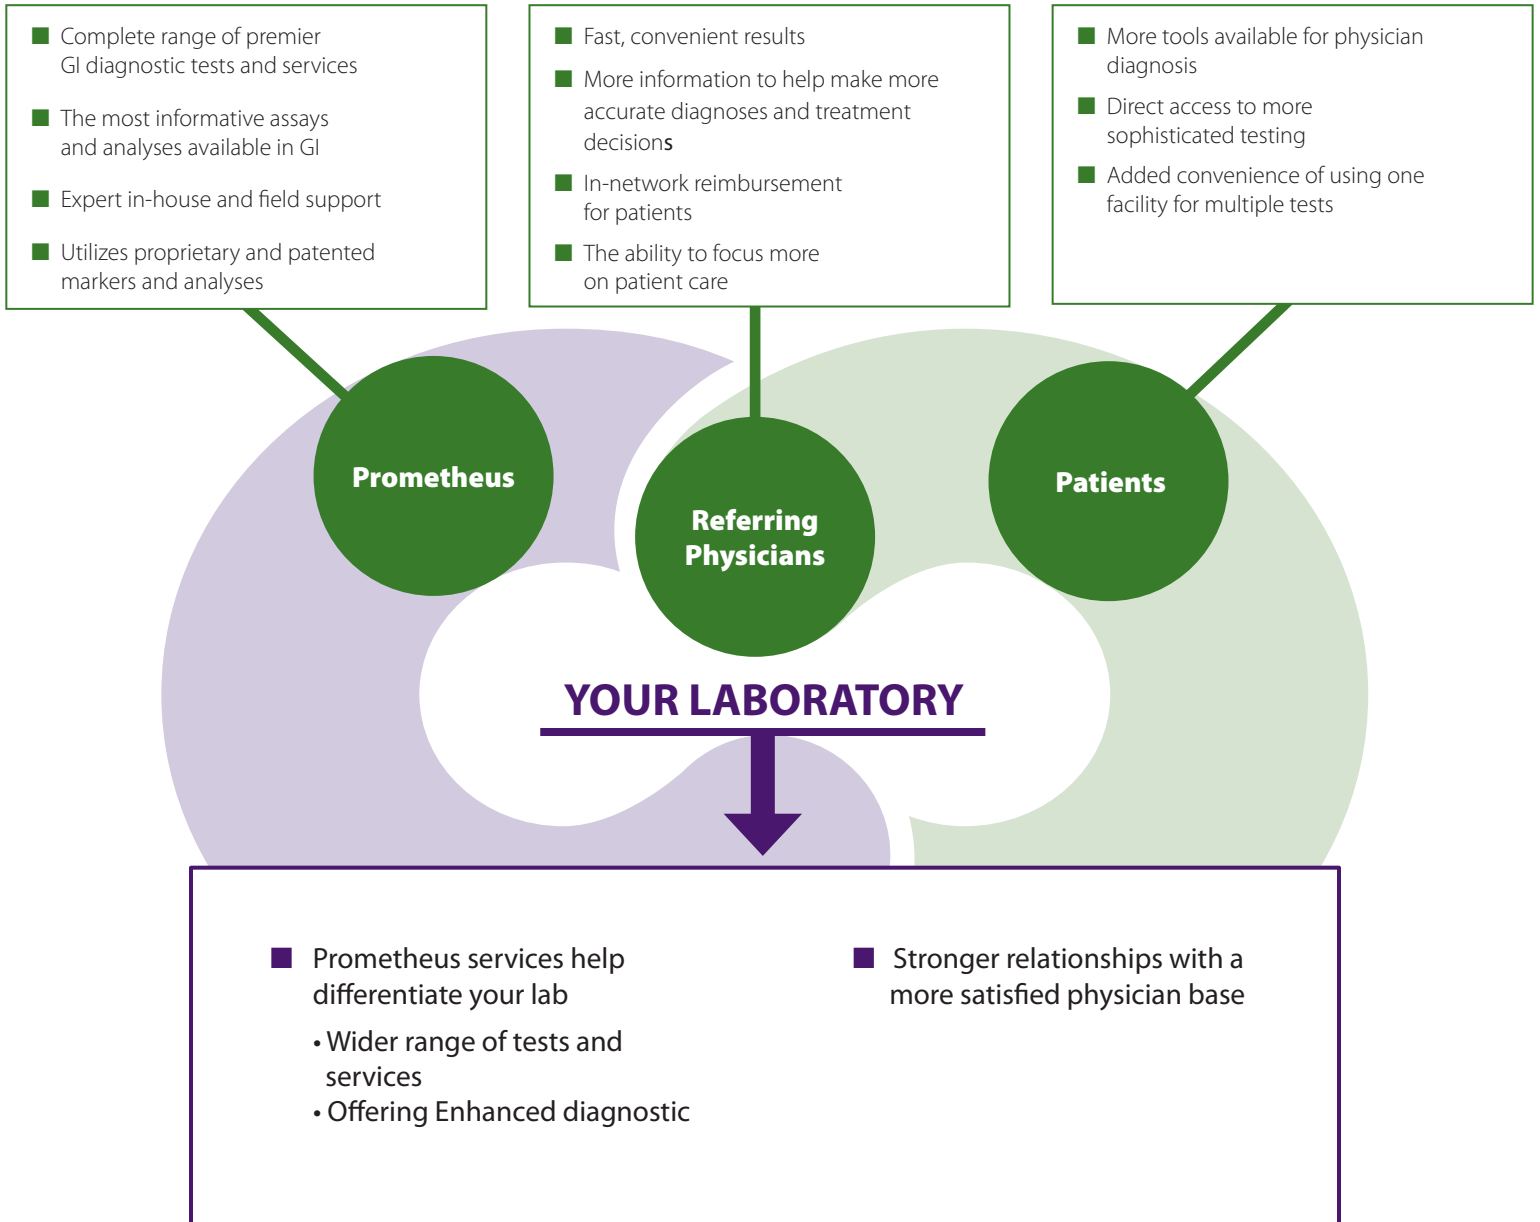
■ Complete range of premier GI diagnostic tests and services

■ The most informative assays and analyses available in GI

■ Expert in-house and field support

■ Utilizes proprietary and patented markers and analyses

■ Fast, convenient results

■ More information to help make more accurate diagnoses and treatment decisions

■ In-network reimbursement for patients

■ The ability to focus more on patient care

■ More tools available for physician diagnosis

■ Direct access to more sophisticated testing

■ Added convenience of using one facility for multiple tests

Prometheus

Referring Physicians

Patients

YOUR LABORATORY

■ Prometheus services help differentiate your lab

• Wider range of tests and services
• Offering Enhanced diagnostic

■ Stronger relationships with a more satisfied physician base